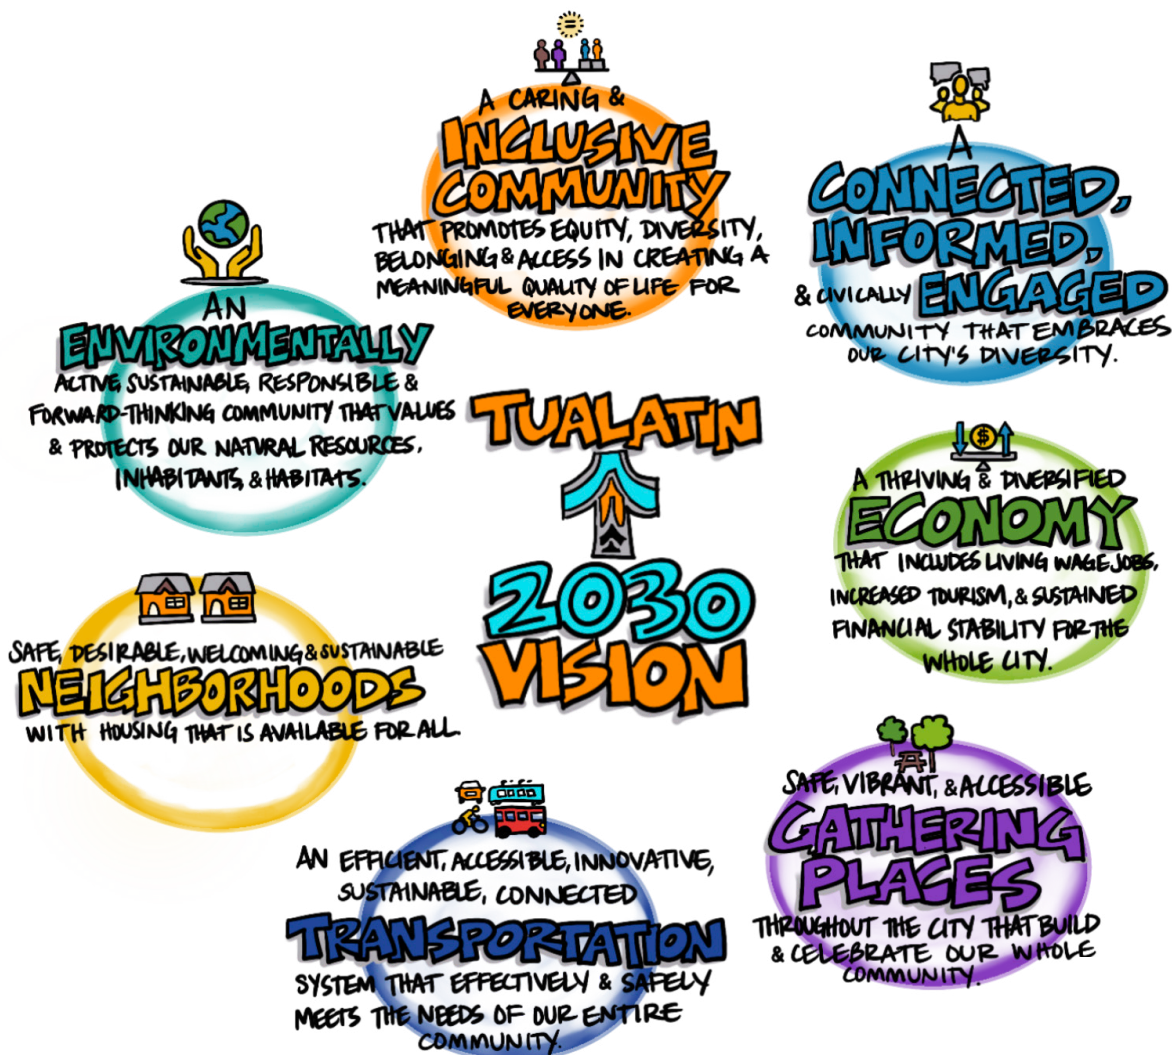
TUALATIN 2030 VISION

A CARING & INCLUSIVE COMMUNITY THAT PROMOTES EQUITY, DIVERSITY, BELONGING & ACCESS IN CREATING A MEANINGFUL QUALITY OF LIFE FOR EVERYONE.

A CONNECTED, INFORMED, & CIVICALLY ENGAGED COMMUNITY THAT EMBRACES OUR CITY'S DIVERSITY.

AN ENVIRONMENTALLY ACTIVE, SUSTAINABLE, RESPONSIBLE & FORWARD-THINKING COMMUNITY THAT VALUES & PROTECTS OUR NATURAL RESOURCES, INHABITANTS, & HABITATS.

$

A THRIVING & DIVERSIFIED ECONOMY THAT INCLUDES LIVING WAGE JOBS, INCREASED TOURISM, & SUSTAINED FINANCIAL STABILITY FOR THE WHOLE CITY.

SAFE, DESIRABLE, WELCOMING & SUSTAINABLE NEIGHBORHOODS WITH HOUSING THAT IS AVAILABLE FOR ALL.

SAFE, VIBRANT, & ACCESSIBLE GATHERING PLACES THROUGHOUT THE CITY THAT BUILD & CELEBRATE OUR WHOLE COMMUNITY.

AN EFFICIENT, ACCESSIBLE, INNOVATIVE, SUSTAINABLE, CONNECTED TRANSPORTATION SYSTEM THAT EFFECTIVELY & SAFELY MEETS THE NEEDS OF OUR ENTIRE COMMUNITY.